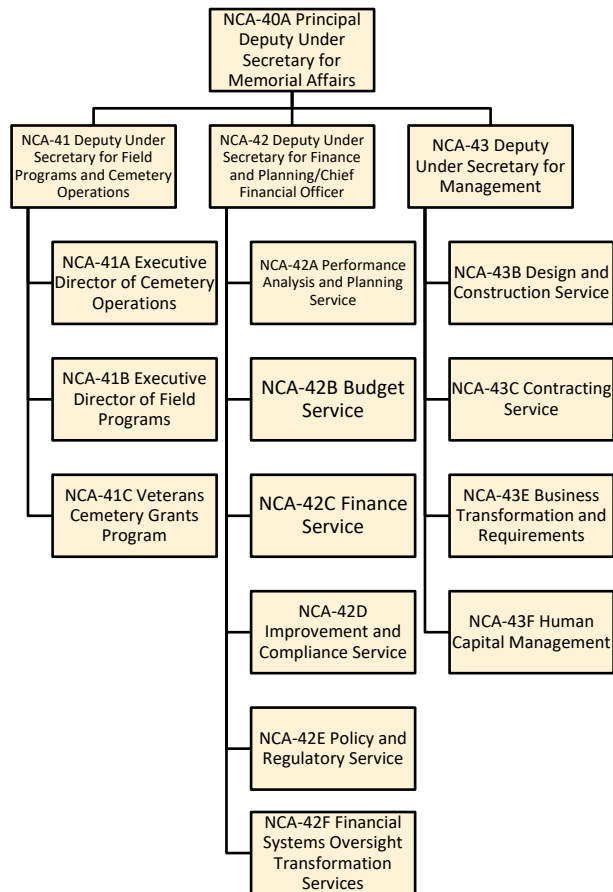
NCA-40A Principal Deputy Under Secretary for Memorial Affairs

NCA-41 Deputy Under Secretary for Field Programs and Cemetery Operations

NCA-41A Executive Director of Cemetery Operations

NCA-41B Executive Director of Field Programs

NCA-41C Veterans Cemetery Grants Program

NCA-42 Deputy Under Secretary for Finance and Planning/Chief Financial Officer

NCA-42A Performance Analysis and Planning Service

NCA-42B Budget Service

NCA-42C Finance Service

NCA-42D Improvement and Compliance Service

NCA-42E Policy and Regulatory Service

NCA-42F Financial Systems Oversight Transformation Services

NCA-43 Deputy Under Secretary for Management

NCA-43B Design and Construction Service

NCA-43C Contracting Service

NCA-43E Business Transformation and Requirements

NCA-43F Human Capital Management